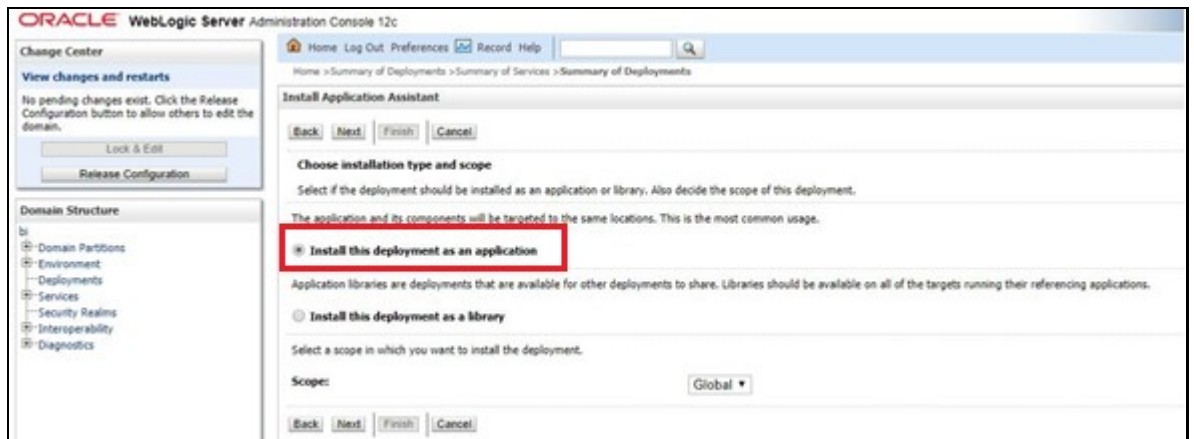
ORACLE WebLogic Server Administration Console 12c

Change Center

View changes and restarts

No pending changes exist. Click the Release Configuration button to allow others to edit the domain.

Lock & Edit

Release Configuration

Domain Structure

bi
Domain Partitions
Environment
Deployments
Services
Security Realms
Interoperability
Diagnostics

Home Log Out Preferences Record Help

Home >Summary of Deployments >Summary of Services >Summary of Deployments

Install Application Assistant

Back Next Finish Cancel

Choose installation type and scope

Select if the deployment should be installed as an application or library. Also decide the scope of this deployment.

The application and its components will be targeted to the same locations. This is the most common usage.

Install this deployment as an application

Application libraries are deployments that are available for other deployments to share. Libraries should be available on all of the targets running their referencing applications.

Install this deployment as a library

Select a scope in which you want to install the deployment.

Scope: Global

Back Next Finish Cancel